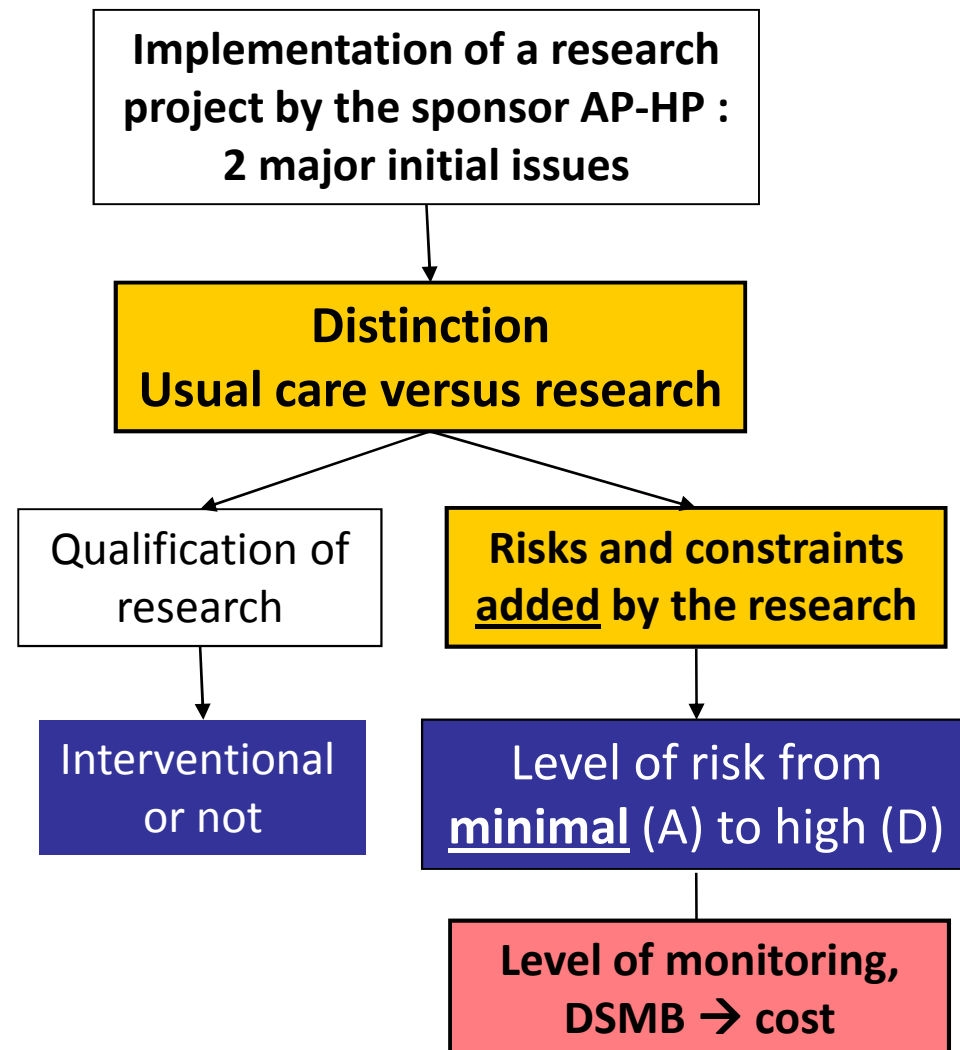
Implementation of a research project by the sponsor AP-HP : 2 major initial issues

Distinction
Usual care versus research

Qualification of research

Risks and constraints added by the research

Interventional or not

Level of risk from minimal (A) to high (D)

Level of monitoring, DSMB → cost